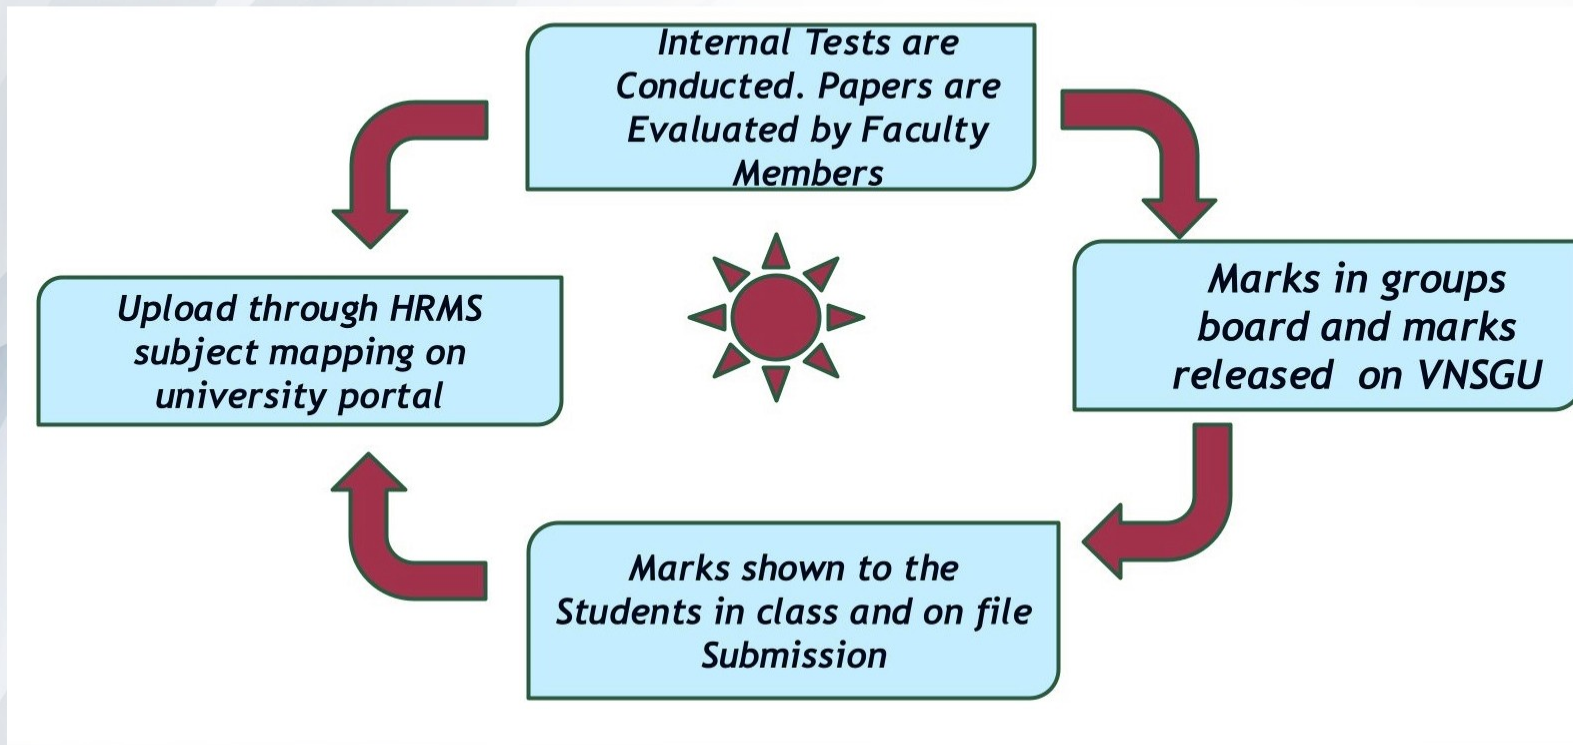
Internal Tests are Conducted. Papers are Evaluated by Faculty Members

Marks in groups board and marks released on VNSGU

Marks shown to the Students in class and on file Submission

Upload through HRMS subject mapping on university portal